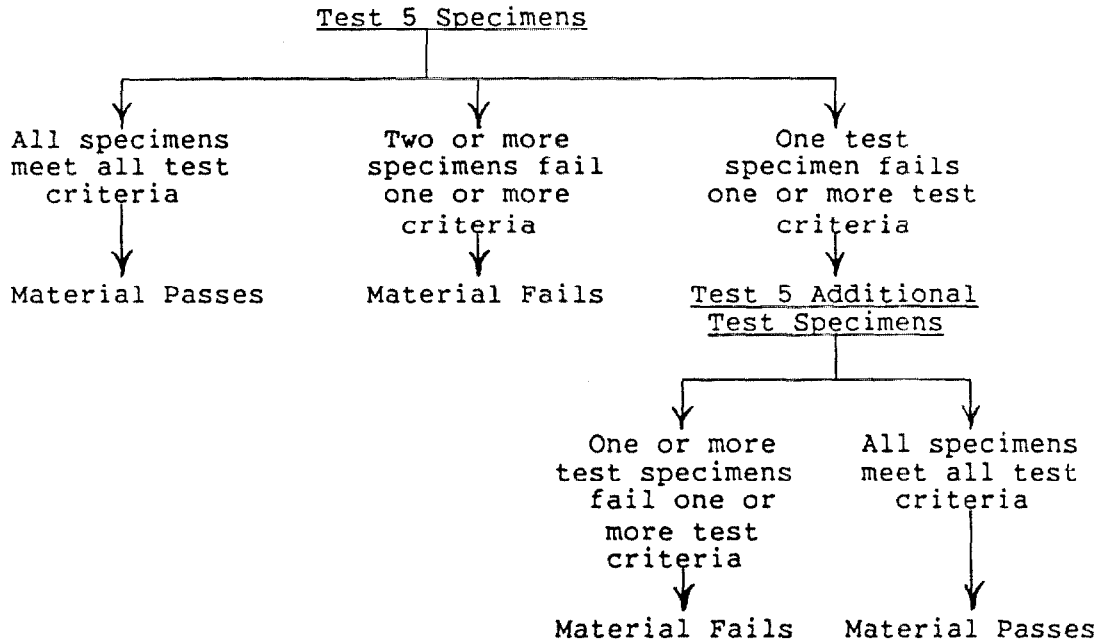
Test 5 Specimens

All specimens meet all test criteria

Material Passes

Two or more specimens fail one or more criteria

Material Fails

One test specimen fails one or more test criteria

Test 5 Additional Test Specimens

One or more test specimens fail one or more test criteria

Material Fails

All specimens meet all test criteria

Material Passes